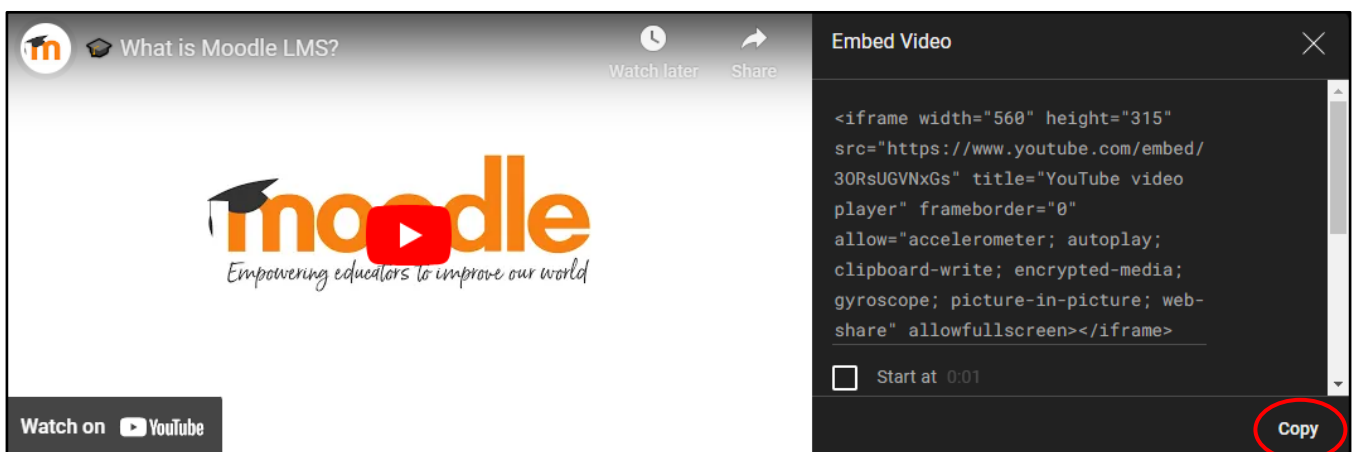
What is Moodle LMS?

Watch later

Share

moodle

Empowering educators to improve our world

Watch on YouTube

Embed Video

<iframe width="560" height="315" src="https://www.youtube.com/embed/3ORsUGVNxGs" title="YouTube video player" frameborder="0" allow="accelerometer; autoplay; clipboard-write; encrypted-media; gyroscope; picture-in-picture; web-share" allowfullscreen></iframe>

Start at 0:01

Copy